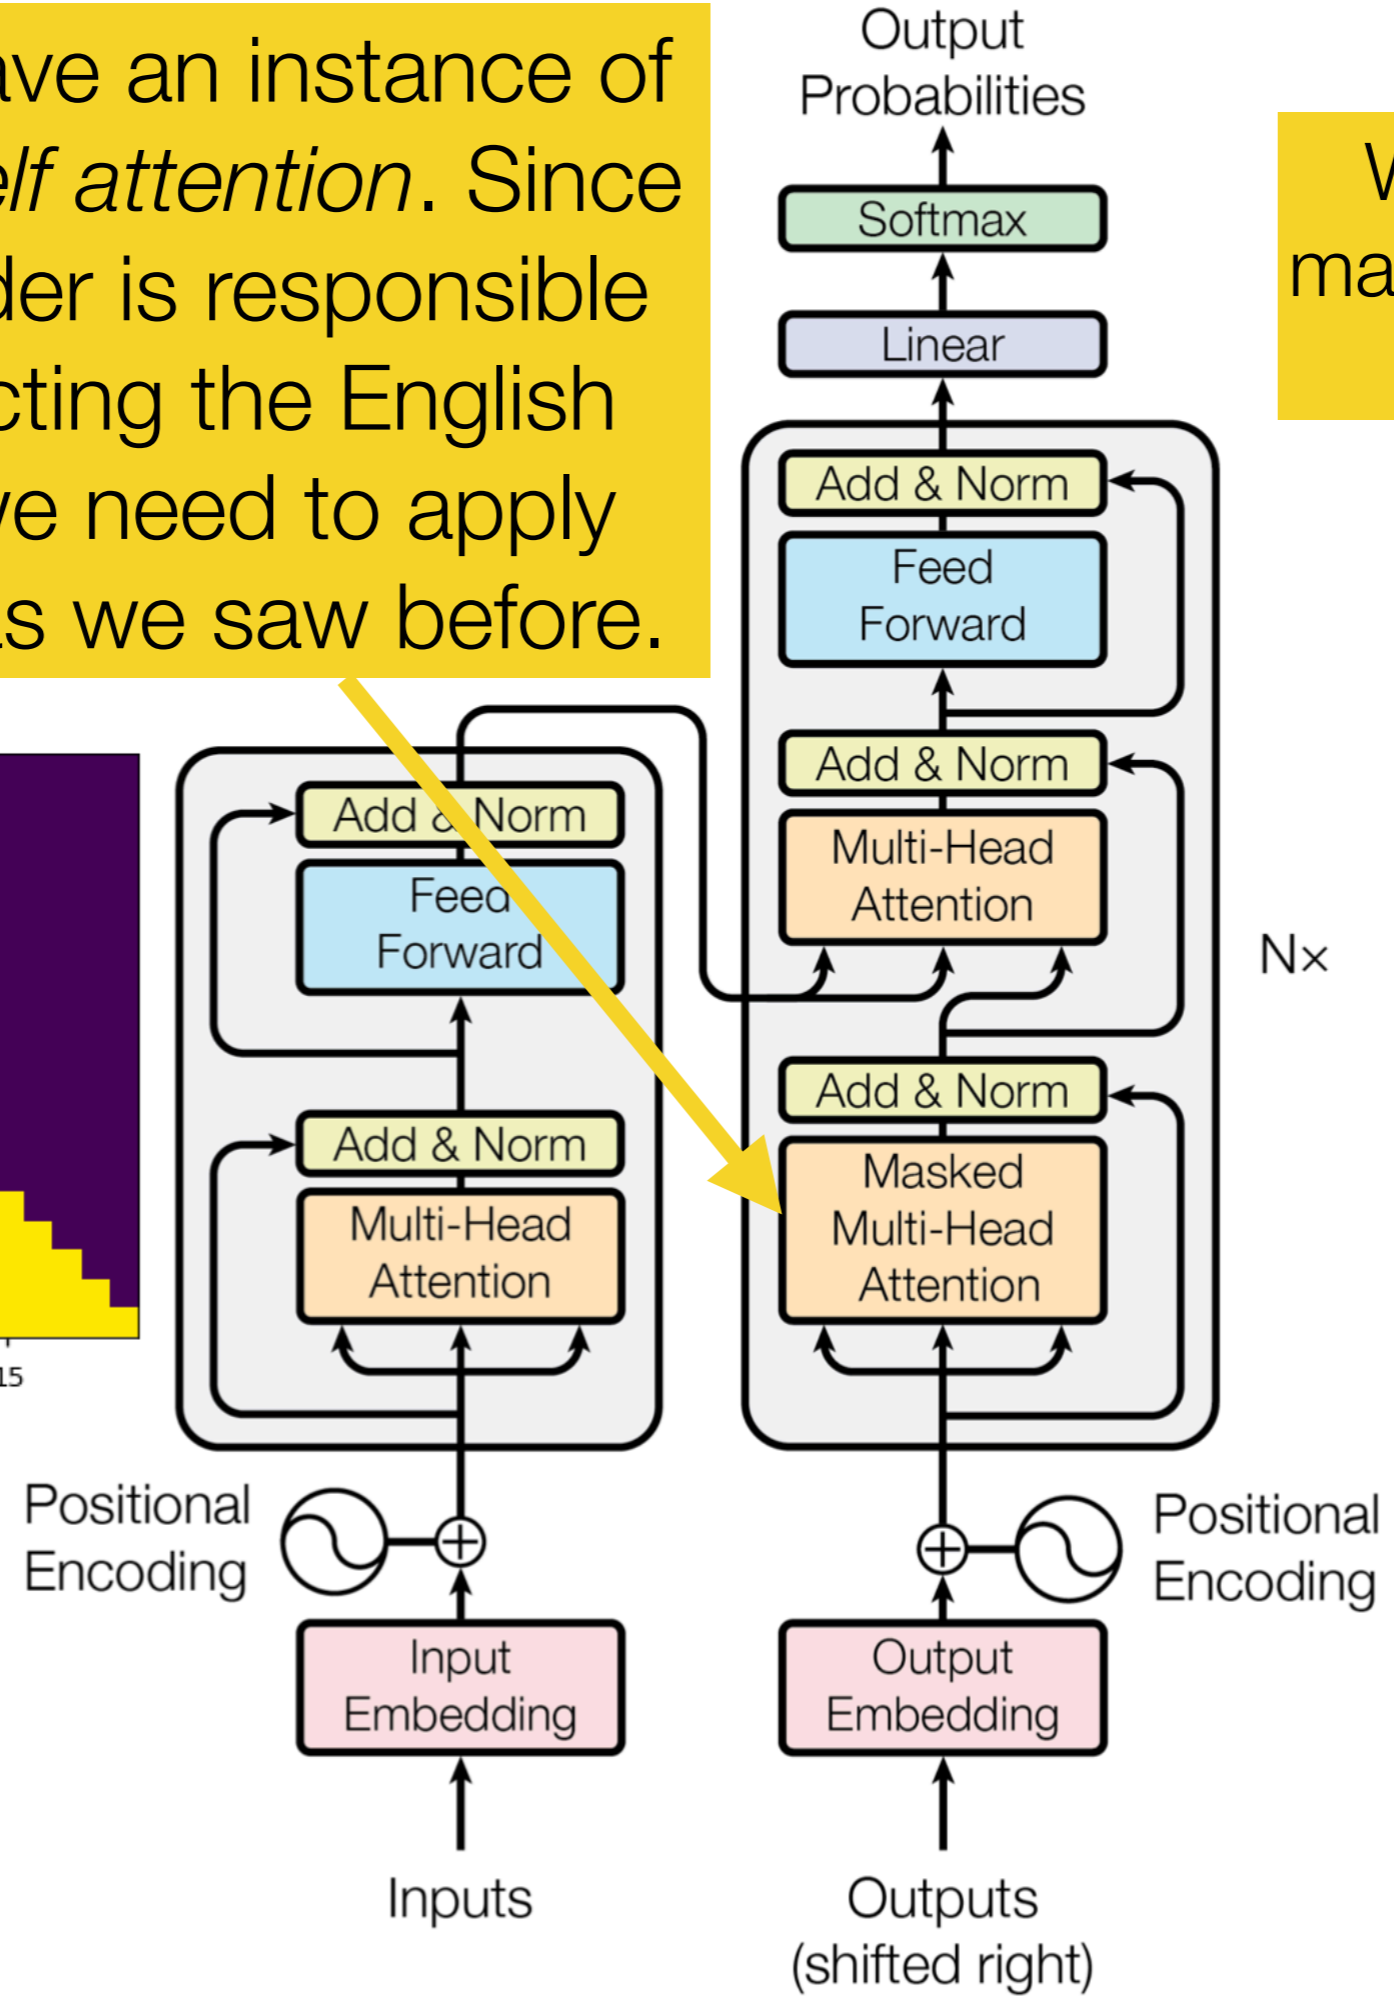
ave an instance of elf attention. Since der is responsible cting the English ve need to apply s we saw before.

Output Probabilities

Softmax

Linear

Add & Norm

Feed Forward

Add & Norm

Multi-Head Attention

Nx

Add & Norm

Masked Multi-Head Attention

Add & Norm

Feed Forward

Add & Norm

Multi-Head Attention

15

Positional Encoding

Positional Encoding

Input Embedding

Output Embedding

Inputs

Outputs (shifted right)

W ma